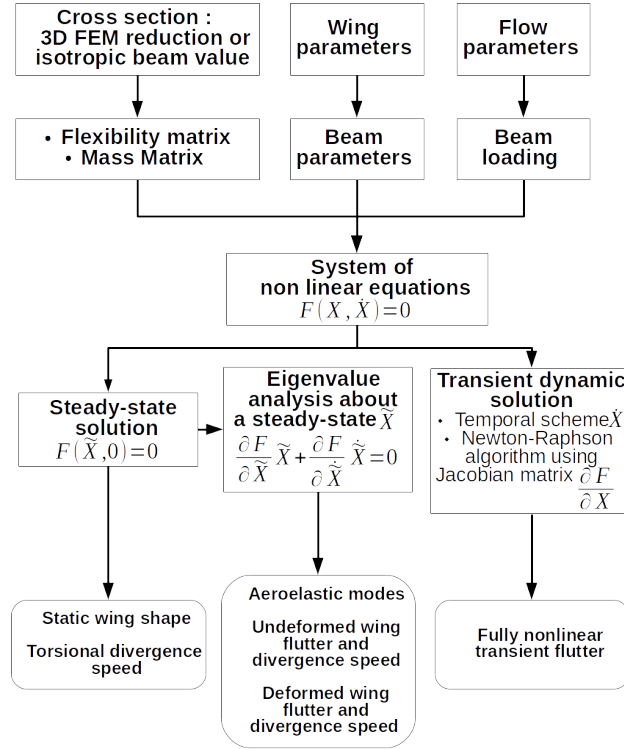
Cross section : 3D FEM reduction or isotropic beam value

Wing parameters

Flow parameters

• Flexibility matrix
• Mass Matrix

Beam parameters

Beam loading

System of non linear equations
$F(X,\dot{X})=0$

Steady-state solution
$F(\tilde{X},0)=0$

Eigenvalue analysis about a steady-state $\tilde{X}$
$\frac{\partial F}{\partial \tilde{X}}\tilde{X}+\frac{\partial F}{\partial \dot{\tilde{X}}}\dot{\tilde{X}}=0$

Transient dynamic solution
• Temporal scheme $\dot{X}$
• Newton-Raphson algorithm using Jacobian matrix $\frac{\partial F}{\partial X}$

Static wing shape

Torsional divergence speed

Aeroelastic modes

Undeformed wing flutter and divergence speed

Deformed wing flutter and divergence speed

Fully nonlinear transient flutter